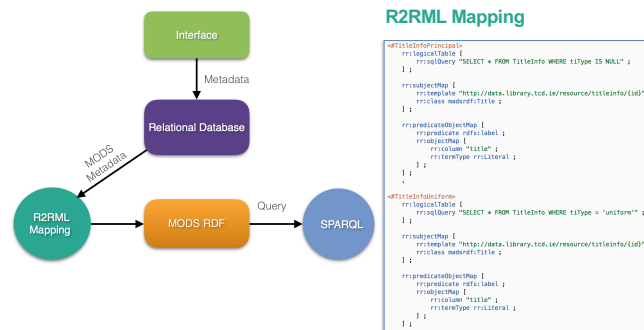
Interface

Metadata

Relational Database

MODS Metadata

R2RML Mapping

MODS RDF

Query

SPARQL

R2RML Mapping

<#TitleInfoPrincipal>
rr:logicalTable [
rr:sqlQuery "SELECT * FROM TitleInfo WHERE tiType IS NULL" ;
] ;

rr:subjectMap [
rr:template "http://data.library.tcd.ie/resource/titleinfo/{id}"
rr:class madsrdf:Title ;
] ;

rr:predicateObjectMap [
rr:predicate rdfs:label ;
rr:objectMap [
rr:column "title" ;
rr:termType rr:Literal ;
] ;
] ;
.

<#TitleInfoUniform>
rr:logicalTable [
rr:sqlQuery "SELECT * FROM TitleInfo WHERE tiType = 'uniform'" ;
] ;

rr:subjectMap [
rr:template "http://data.library.tcd.ie/resource/titleinfo/{id}"
rr:class madsrdf:Title ;
] ;

rr:predicateObjectMap [
rr:predicate rdfs:label ;
rr:objectMap [
rr:column "title" ;
rr:termType rr:Literal ;
] ;
] ;